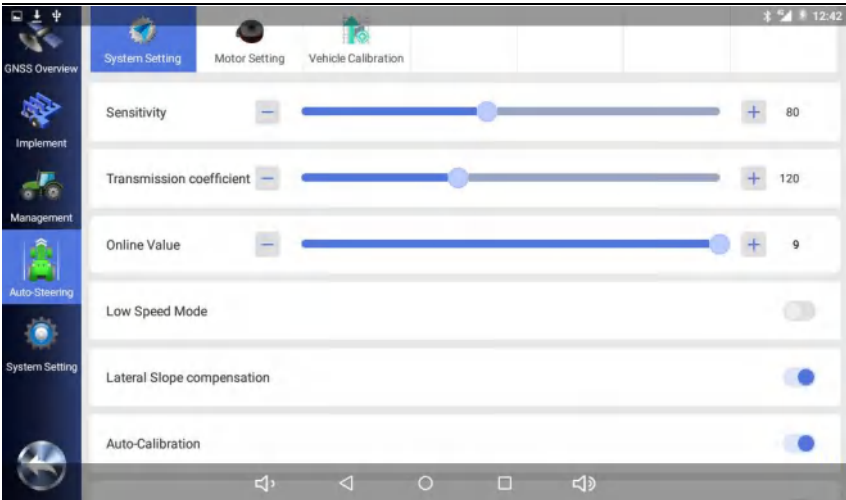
12:42

GNSS Overview

Implement

Management

Auto-Steering

System Setting

System Setting

Motor Setting

Vehicle Calibration

Sensitivity

−

+

80

Transmission coefficient

−

+

120

Online Value

−

+

9

Low Speed Mode

Lateral Slope compensation

Auto-Calibration